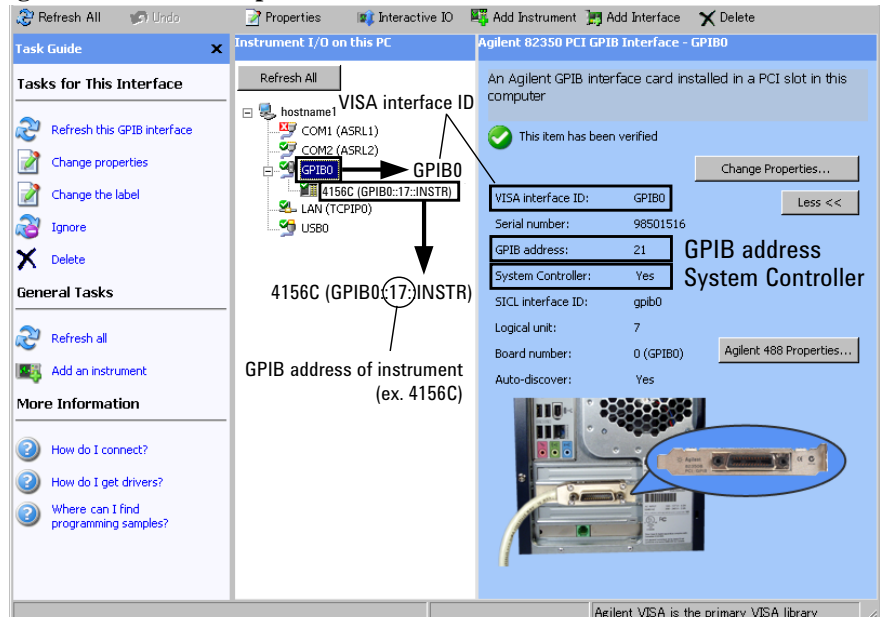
Refresh All Undo Properties Interactive IO Add Instrument Add Interface Delete

Task Guide

Tasks for This Interface

Refresh this GPIB interface

Change properties

Change the label

Ignore

Delete

General Tasks

Refresh all

Add an instrument

More Information

How do I connect?

How do I get drivers?

Where can I find programming samples?

Instrument I/O on this PC

Refresh All

hostname1

COM1 (ASRL1)

COM2 (ASRL2)

GPIB0

4156C (GPIB0::17::INSTR)

LAN (TCPIP0)

USB0

VISA interface ID

GPIB0

4156C (GPIB0::17::INSTR)

GPIB address of instrument (ex. 4156C)

Agilent 82350 PCI GPIB Interface - GPIB0

An Agilent GPIB interface card installed in a PCI slot in this computer

This item has been verified

Change Properties...

Less <<

| VISA interface ID: | GPIB0 |
|---|---|
| Serial number: | 98501516 |
| GPIB address: | 21 |
| System Controller: | Yes |
| SICL interface ID: | gpib0 |
| Logical unit: | 7 |
| Board number: | 0 (GPIB0) |
| Auto-discover: | Yes |

Agilent 488 Properties...

GPIB address
System Controller

Agilent VISA is the primary VISA library